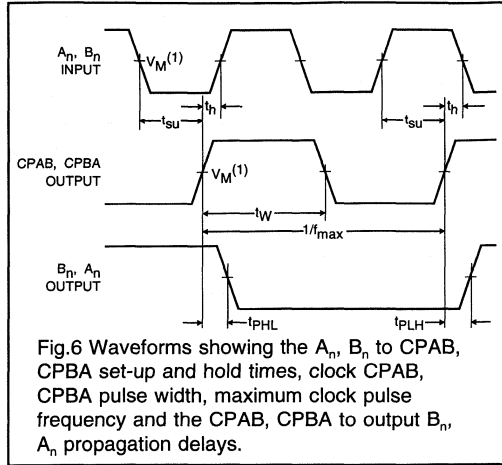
$A_n$, $B_n$ INPUT

$V_M^{(1)}$

$t_h$

$t_{su}$

$t_{su}$

$t_h$

CPAB, CPBA OUTPUT

$V_M^{(1)}$

$t_W$

$1/f_{max}$

$B_n$, $A_n$ OUTPUT

$t_{PHL}$

$t_{PLH}$

Fig.6 Waveforms showing the $A_n$, $B_n$ to CPAB, CPBA set-up and hold times, clock CPAB, CPBA pulse width, maximum clock pulse frequency and the CPAB, CPBA to output $B_n$, $A_n$ propagation delays.